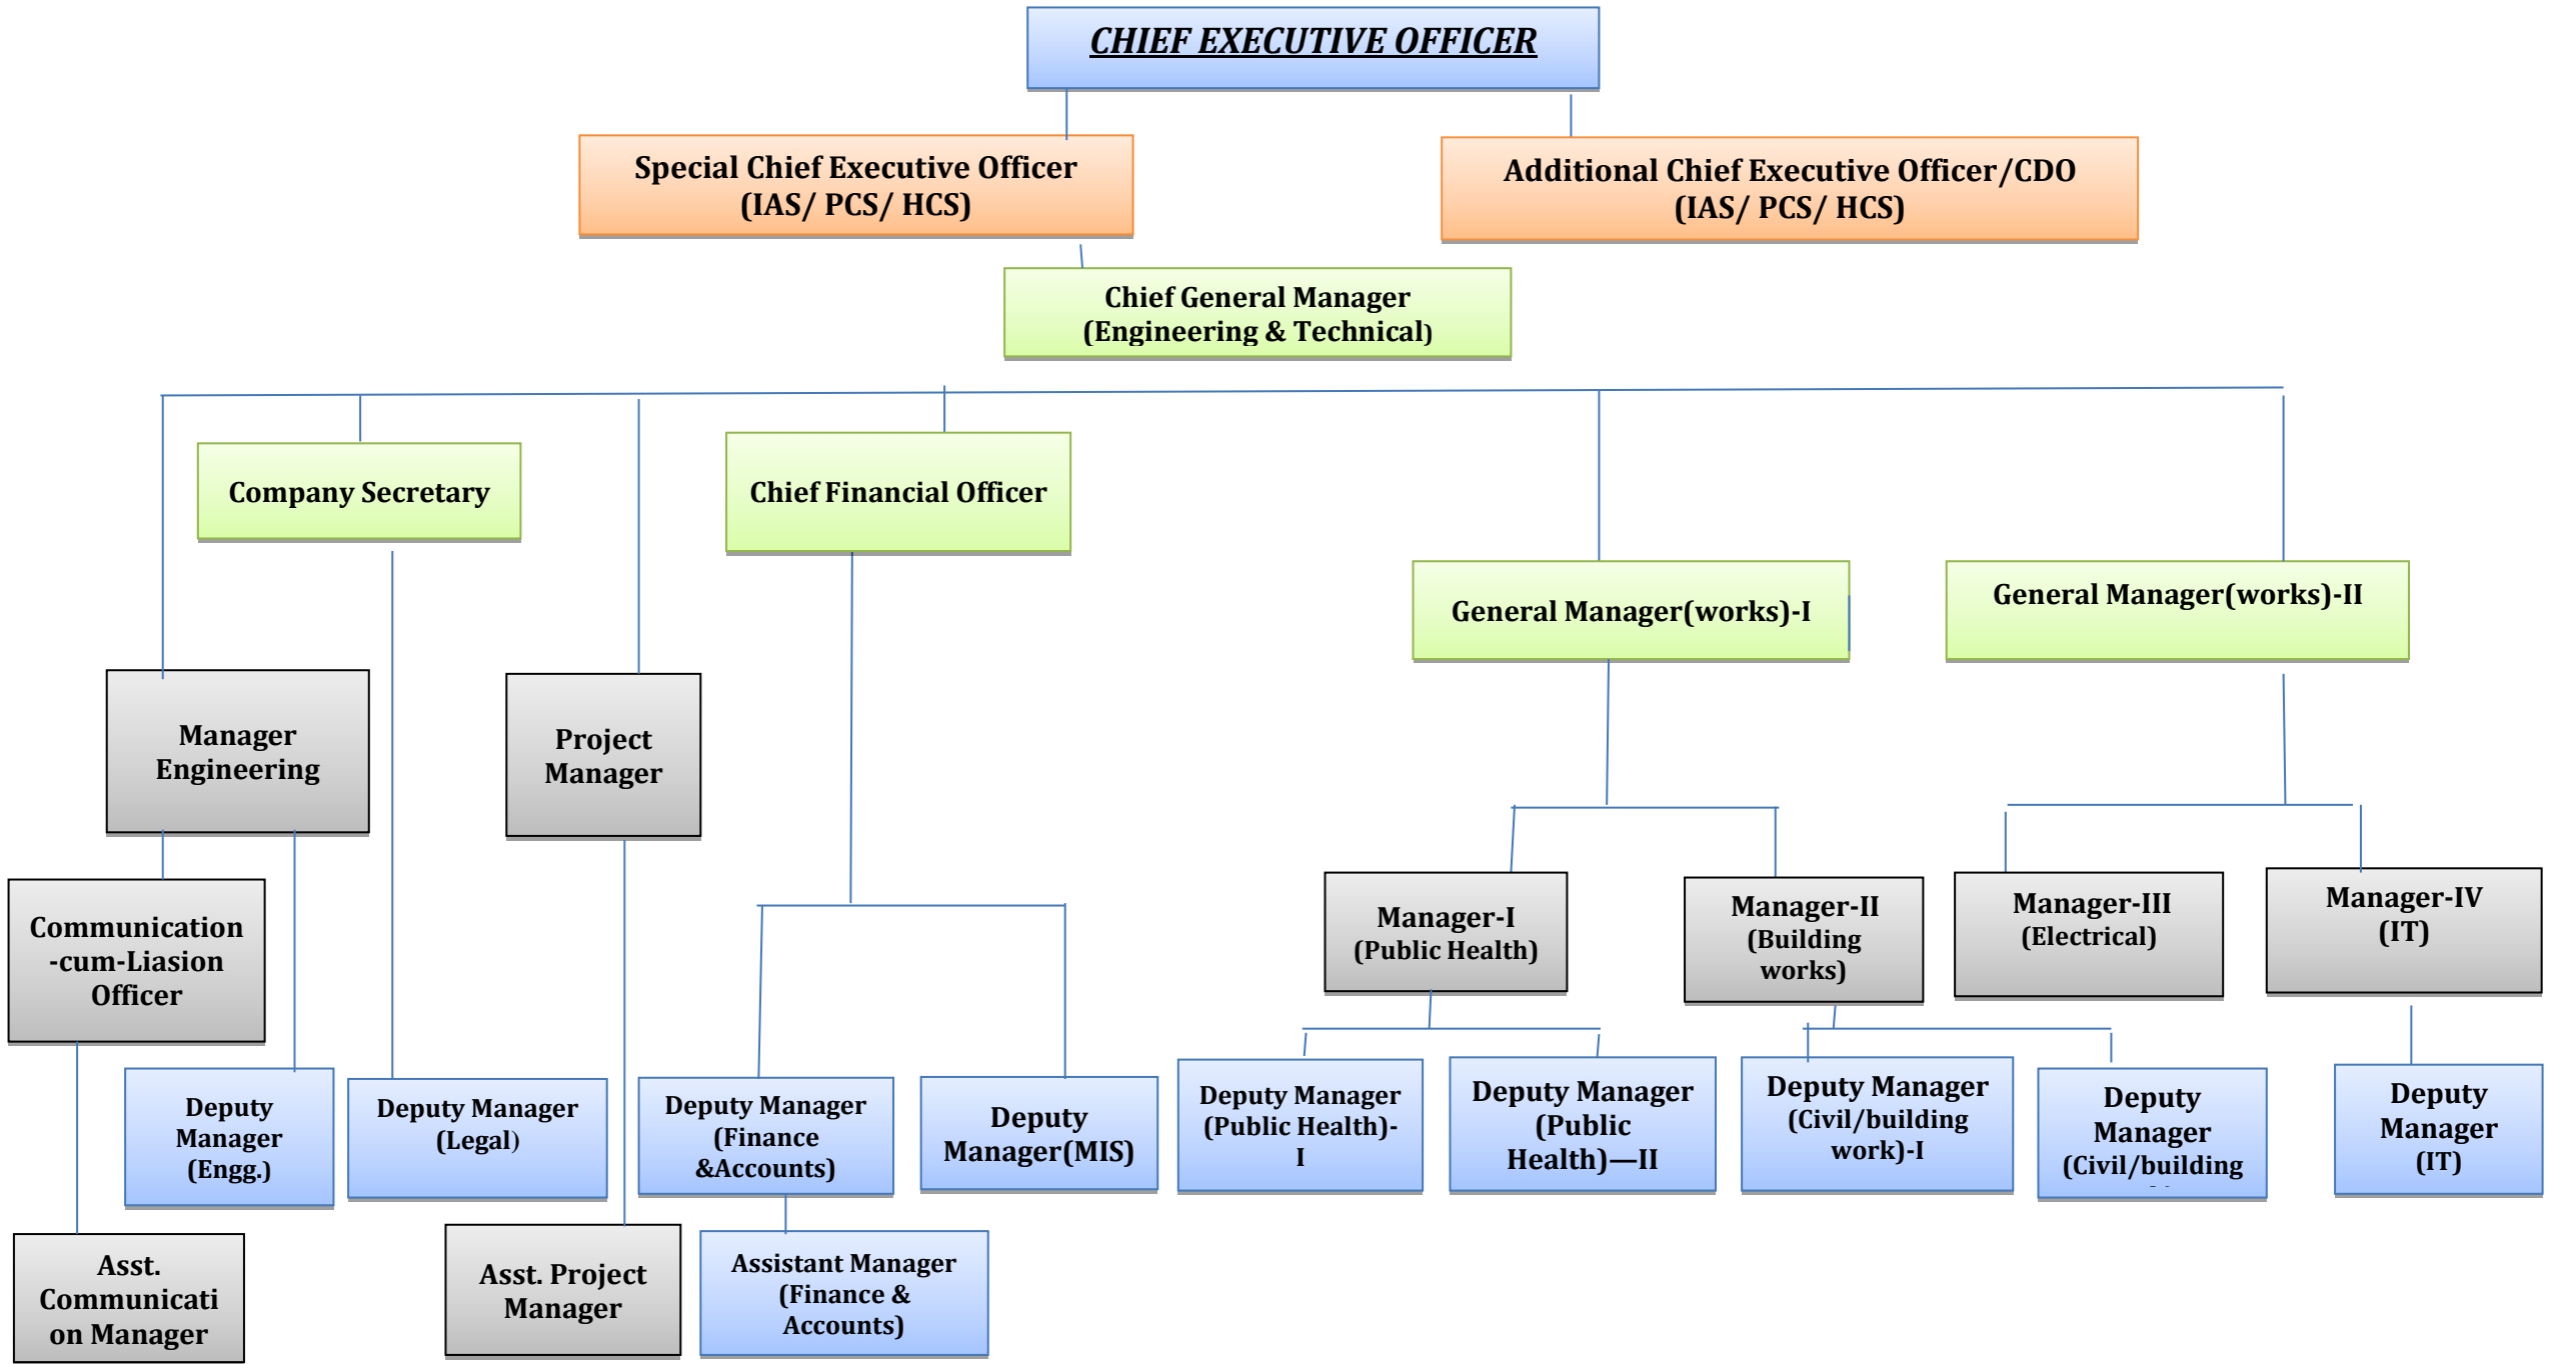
CHIEF EXECUTIVE OFFICER

Special Chief Executive Officer (IAS/ PCS/ HCS)

Additional Chief Executive Officer/CDO (IAS/ PCS/ HCS)

Chief General Manager (Engineering & Technical)

Company Secretary

Chief Financial Officer

General Manager(works)-I

General Manager(works)-II

Manager Engineering

Project Manager

Communication -cum-Liasion Officer

Manager-I (Public Health)

Manager-II (Building works)

Manager-III (Electrical)

Manager-IV (IT)

Deputy Manager (Engg.)

Deputy Manager (Legal)

Deputy Manager (Finance &Accounts)

Deputy Manager(MIS)

Deputy Manager (Public Health)-I

Deputy Manager (Public Health)—II

Deputy Manager (Civil/building work)-I

Deputy Manager (Civil/building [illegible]

Deputy Manager (IT)

Asst. Communication Manager

Asst. Project Manager

Assistant Manager (Finance & Accounts)